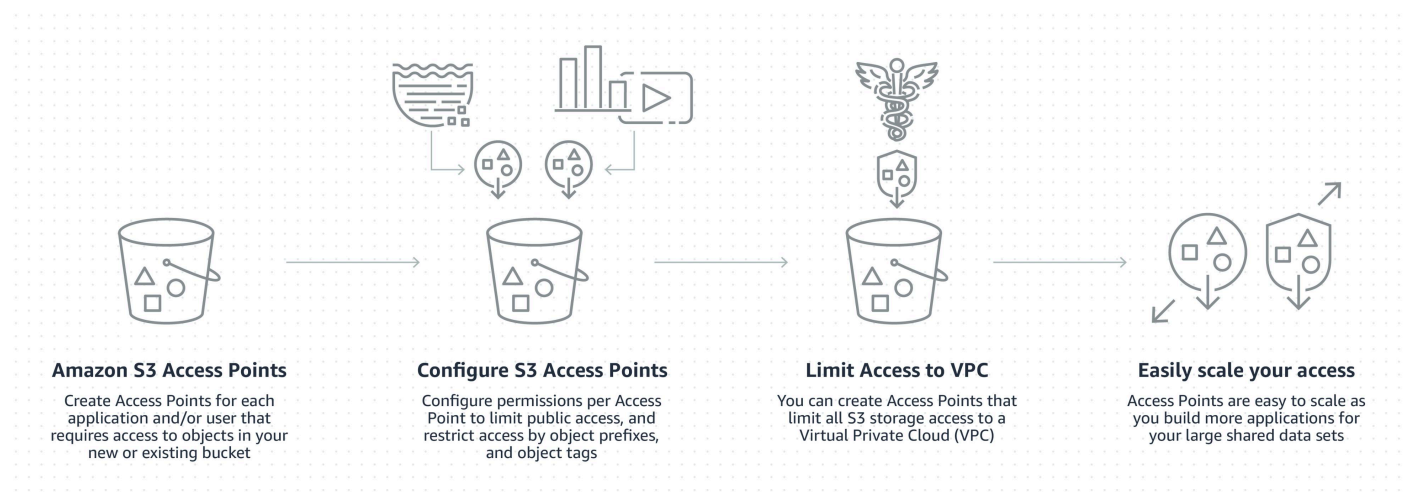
Amazon S3 Access Points

Create Access Points for each application and/or user that requires access to objects in your new or existing bucket

Configure S3 Access Points

Configure permissions per Access Point to limit public access, and restrict access by object prefixes, and object tags

Limit Access to VPC

You can create Access Points that limit all S3 storage access to a Virtual Private Cloud (VPC)

Easily scale your access

Access Points are easy to scale as you build more applications for your large shared data sets